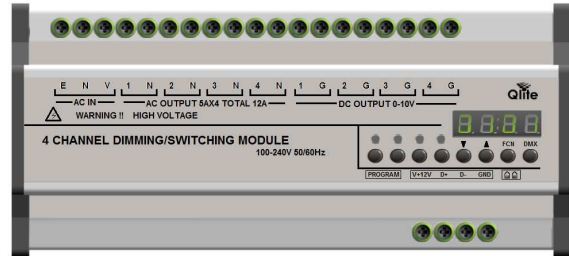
E N V 1 N 2 N 3 N 4 N 1 G 2 G 3 G 4 G

AC IN

AC OUTPUT 5AX4 TOTAL 12A

DC OUTPUT 0-10V

Qlite

WARNING !! HIGH VOLTAGE

4 CHANNEL DIMMING/SWITCHING MODULE

100-240V 50/60Hz

8:8:8

▼ ▲ FCN DMX

PROGRAM V+12V D+ D- GND